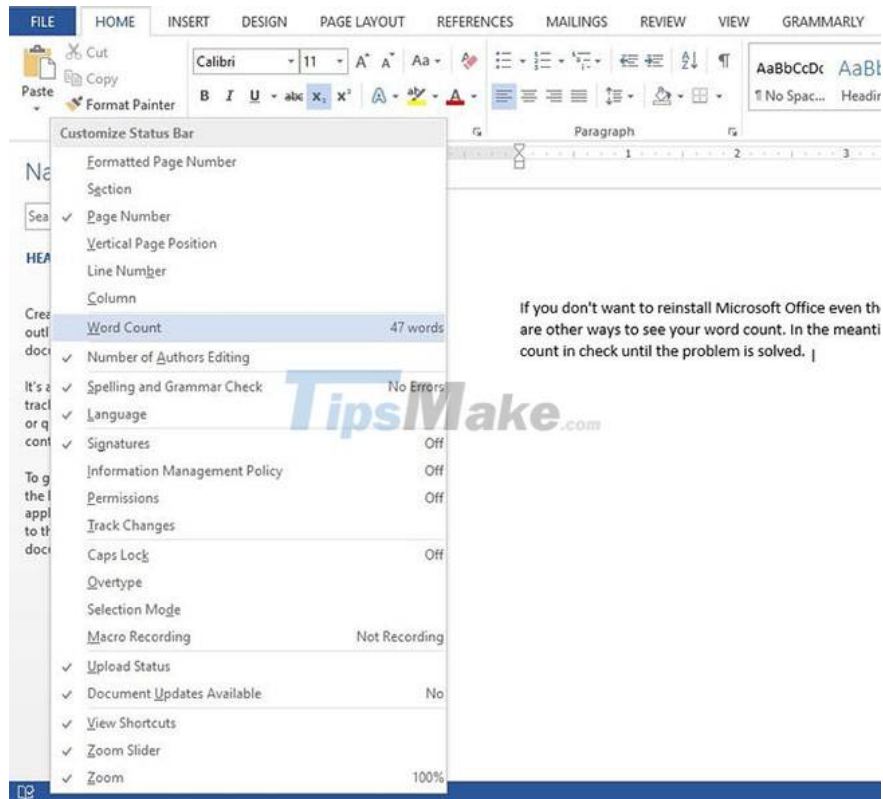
FILE HOME INSERT DESIGN PAGE LAYOUT REFERENCES MAILINGS REVIEW VIEW GRAMMARLY

Cut
Copy
Paste
Format Painter
Calibri 11
AaBbCcDc AaBb
¶ No Spac... Headin
Paragraph

Customize Status Bar
Formatted Page Number
Section
✓ Page Number
Vertical Page Position
Line Number
Column
Word Count 47 words
✓ Number of Authors Editing
✓ Spelling and Grammar Check No Errors
✓ Language
✓ Signatures Off
Information Management Policy Off
Permissions Off
Track Changes
Caps Lock Off
Overtype
Selection Mode
Macro Recording Not Recording
✓ Upload Status
✓ Document Updates Available No
✓ View Shortcuts
✓ Zoom Slider
✓ Zoom 100%

Na
Sea
HEA
Crea outl doc
It's a track or q cont
To g the l appl to th doc

If you don't want to reinstall Microsoft Office even th are other ways to see your word count. In the meanti count in check until the problem is solved.

TipsMake.com